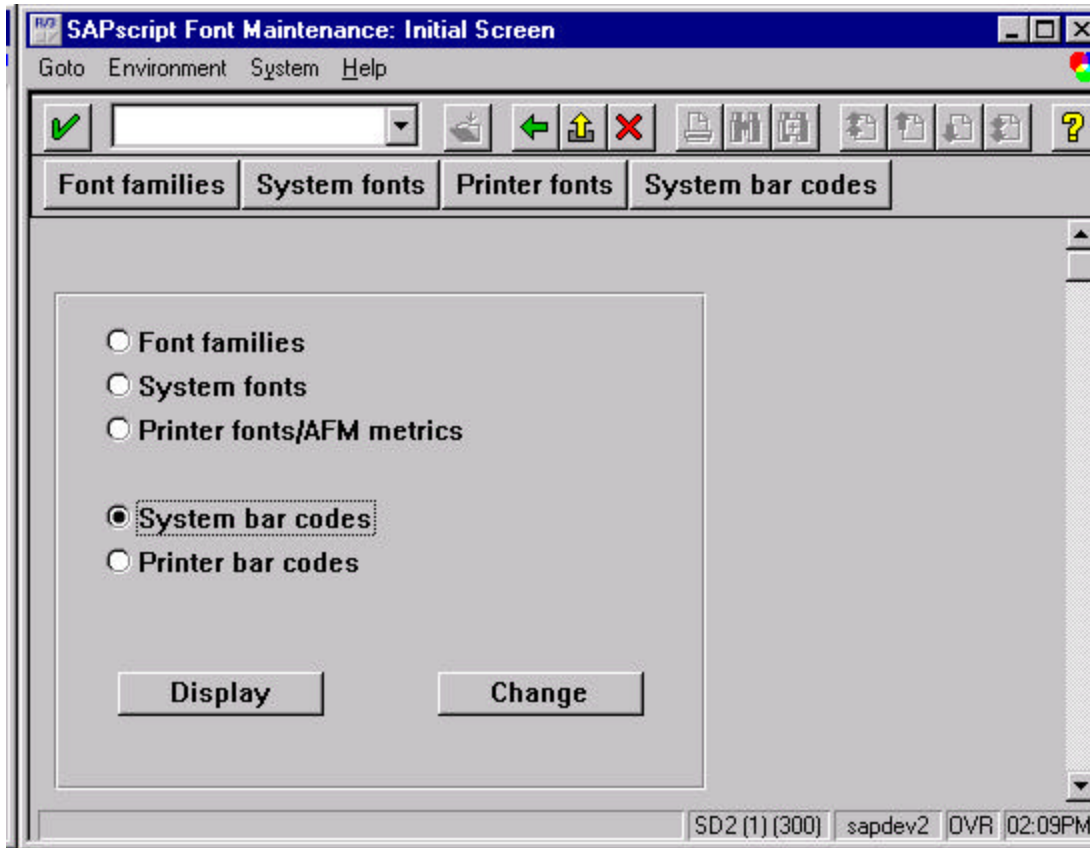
R/3 SAPscript Font Maintenance: Initial Screen

Goto Environment System Help

Font families | System fonts | Printer fonts | System bar codes

Font families
System fonts
Printer fonts/AFM metrics

System bar codes
Printer bar codes

Display Change

SD2 (1) (300) | sapdev2 | OVR | 02:09PM